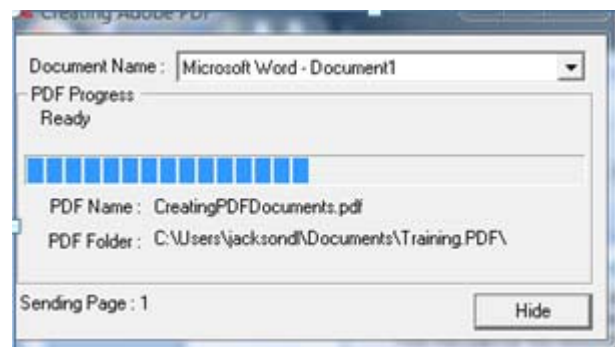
Creating Adobe PDF

Document Name : Microsoft Word - Document1

PDF Progress

Ready

PDF Name : CreatingPDFDocuments.pdf

PDF Folder : C:\Users\jacksondl\Documents\Training.PDF\

Sending Page : 1

Hide